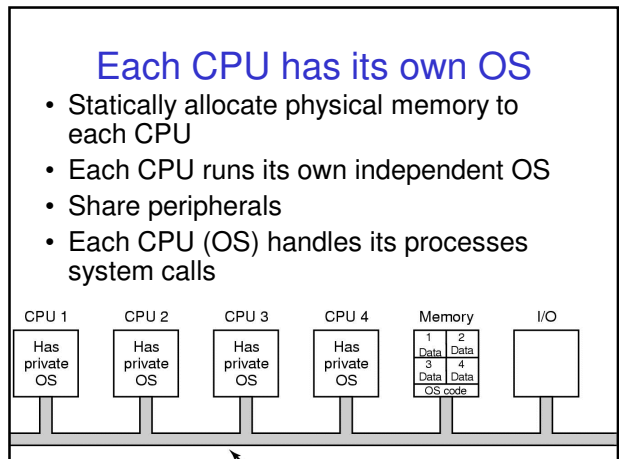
Each CPU has its own OS

• Statically allocate physical memory to each CPU
• Each CPU runs its own independent OS
• Share peripherals
• Each CPU (OS) handles its processes system calls

CPU 1
Has private OS

CPU 2
Has private OS

CPU 3
Has private OS

CPU 4
Has private OS

Memory
1 Data
2 Data
3 Data
4 Data
OS code

I/O